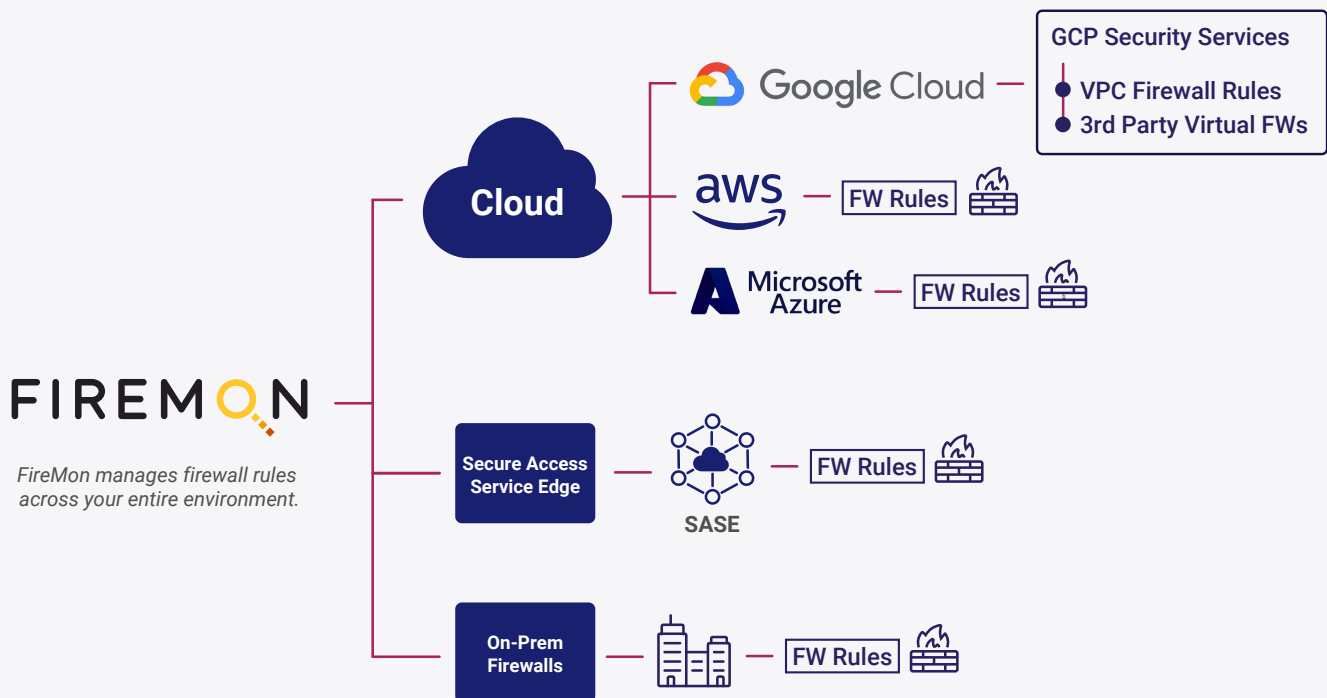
FIREMON

FireMon manages firewall rules across your entire environment.

Cloud

Google Cloud

GCP Security Services

VPC Firewall Rules

3rd Party Virtual FWs

aws

FW Rules

Microsoft Azure

FW Rules

Secure Access Service Edge

SASE

FW Rules

On-Prem Firewalls

FW Rules